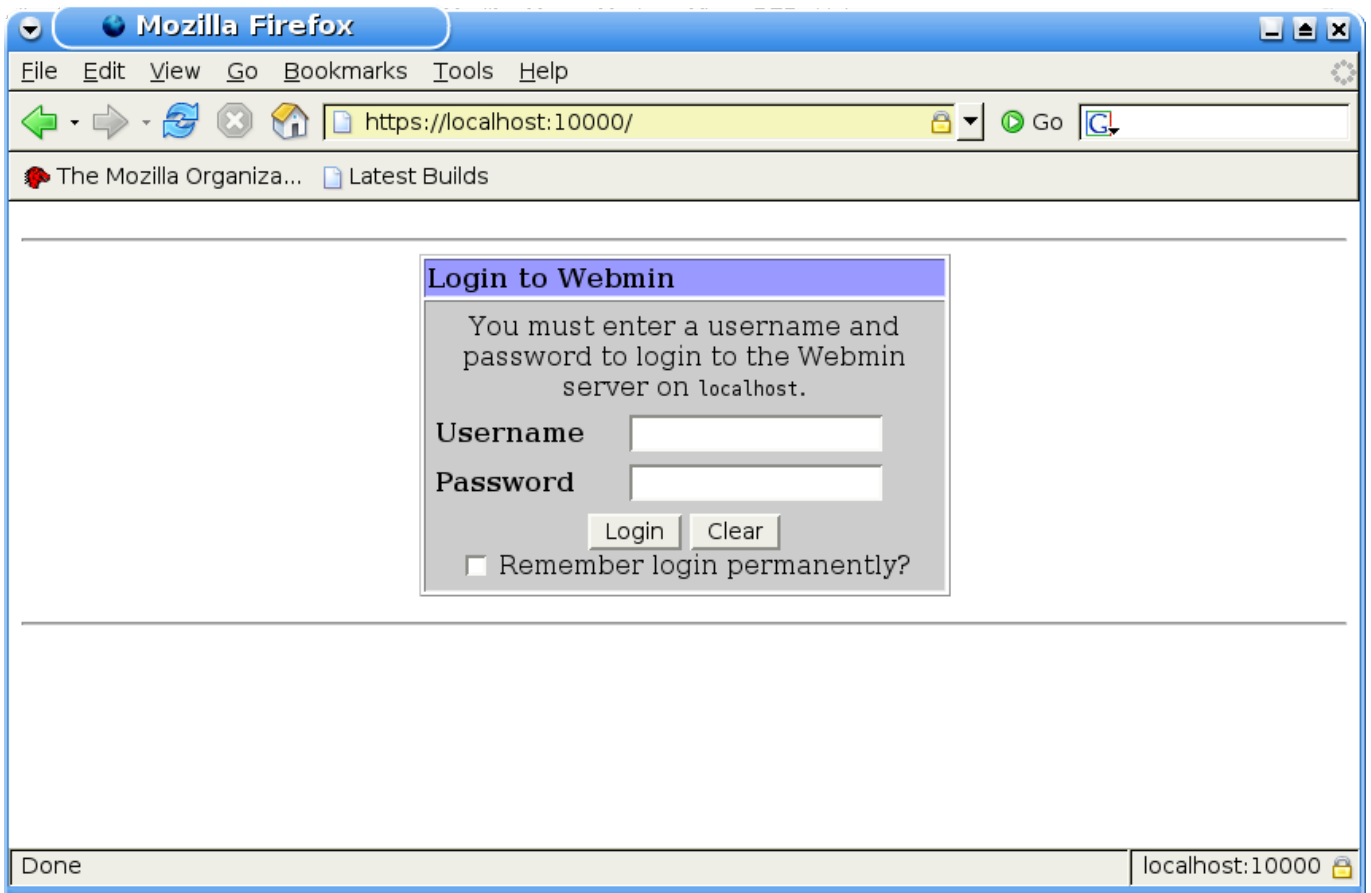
Mozilla Firefox

File Edit View Go Bookmarks Tools Help

https://localhost:10000/

Go

The Mozilla Organiza... Latest Builds

Login to Webmin

You must enter a username and password to login to the Webmin server on localhost.

Username

Password

Login Clear

Remember login permanently?

Done

localhost:10000